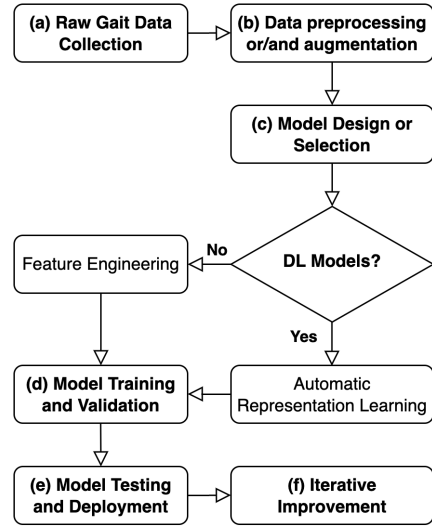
(a) Raw Gait Data Collection

(b) Data preprocessing or/and augmentation

(c) Model Design or Selection

DL Models?

No

Feature Engineering

Yes

Automatic Representation Learning

(d) Model Training and Validation

(e) Model Testing and Deployment

(f) Iterative Improvement